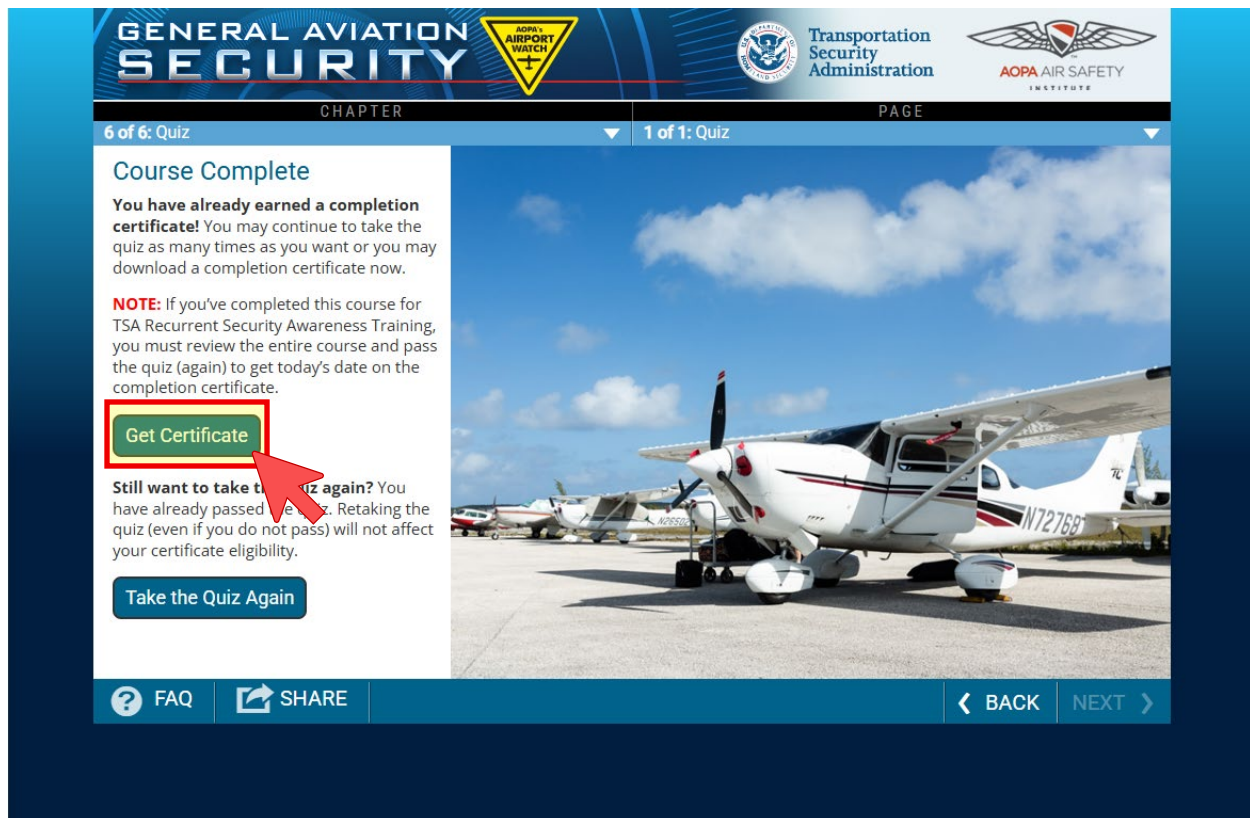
GENERAL AVIATION SECURITY

AOPA's AIRPORT WATCH

Transportation Security Administration

AOPA AIR SAFETY INSTITUTE

CHAPTER

6 of 6: Quiz

PAGE

1 of 1: Quiz

Course Complete

**You have already earned a completion certificate!** You may continue to take the quiz as many times as you want or you may download a completion certificate now.

NOTE: If you've completed this course for TSA Recurrent Security Awareness Training, you must review the entire course and pass the quiz (again) to get today's date on the completion certificate.

Get Certificate

**Still want to take th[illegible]uiz again?** You have already passed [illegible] quiz. Retaking the quiz (even if you do not pass) will not affect your certificate eligibility.

Take the Quiz Again

N7276T

FAQ

SHARE

BACK

NEXT